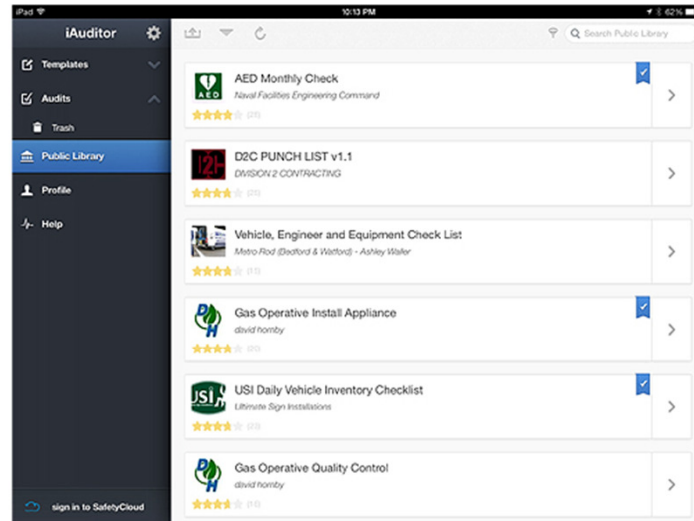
iPad
10:13 PM
62%

iAuditor
Templates
Audits
Trash
Public Library
Profile
Help
sign in to SafetyCloud

Search Public Library

AED
AED Monthly Check
Naval Facilities Engineering Command
(25)

D2C PUNCH LIST v1.1
DIVISION 2 CONTRACTING
(25)

Vehicle, Engineer and Equipment Check List
Metro Rod (Bedford & Watford) - Ashley Waller
(13)

Gas Operative Install Appliance
david hornby
(20)

USI
USI Daily Vehicle Inventory Checklist
Ultimate Sign Installations
(23)

Gas Operative Quality Control
david hornby
(18)